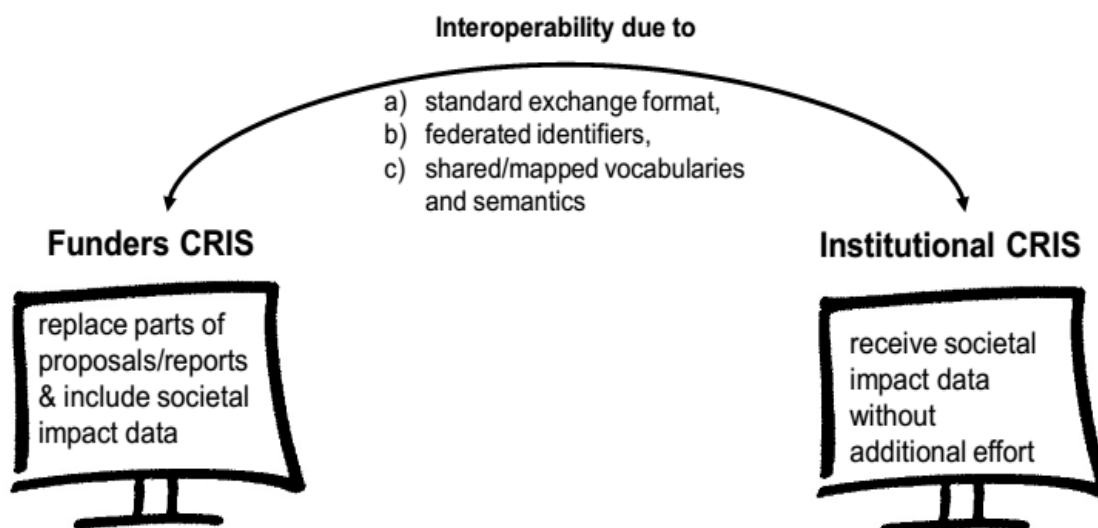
Interoperability due to

a) standard exchange format,
b) federated identifiers,
c) shared/mapped vocabularies and semantics

Funders CRIS

replace parts of proposals/reports & include societal impact data

Institutional CRIS

receive societal impact data without additional effort